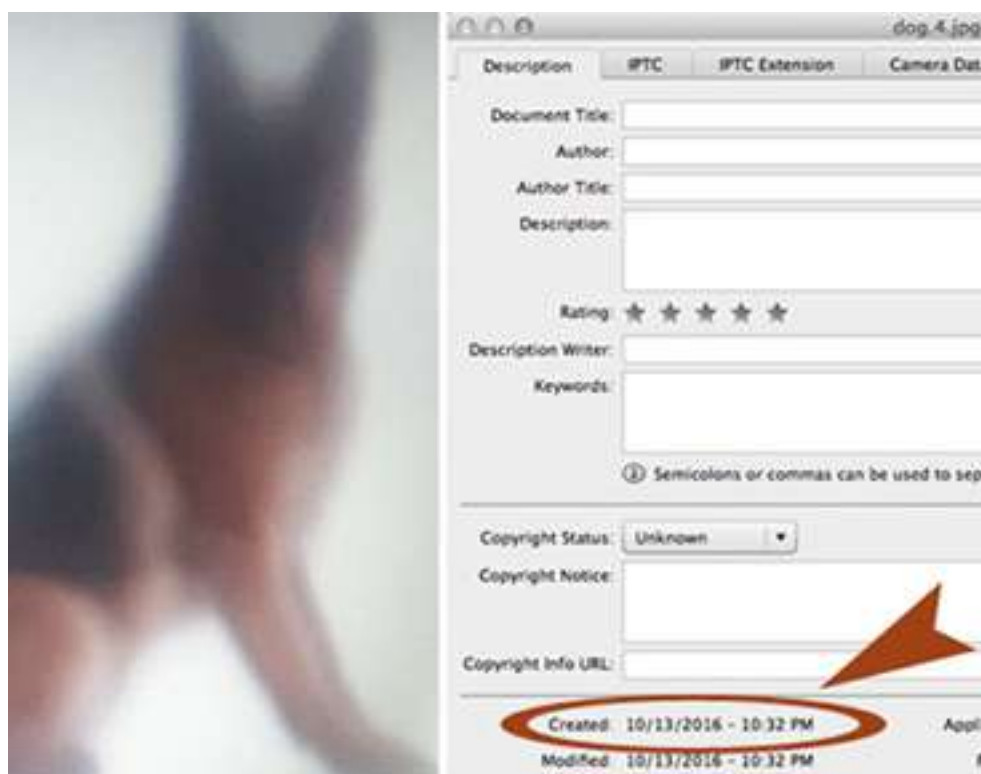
dog.4.jpg

Description | IPTC | IPTC Extension | Camera Dat

Document Title:
Author:
Author Title:
Description:

Rating: ★ ★ ★ ★ ★
Description Writer:
Keywords:

Semicolons or commas can be used to sep

Copyright Status: Unknown
Copyright Notice:

Copyright Info URL:

Created: 10/13/2016 - 10:32 PM
Appl
Modified: 10/13/2016 - 10:32 PM